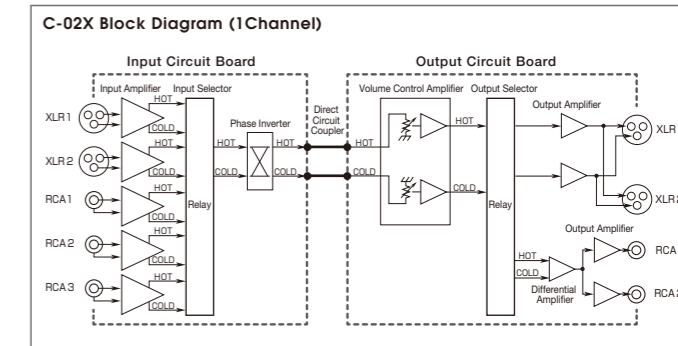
C-02X Block Diagram (1Channel)

Input Circuit Board

Output Circuit Board

Input Amplifier

Input Selector

HOT

COLD

HOT

COLD

HOT

COLD

HOT

COLD

HOT

COLD

XLR 1

XLR 2

RCA 1

RCA 2

RCA 3

Relay

Phase Inverter

HOT

HOT

COLD

COLD

Direct Circuit Coupler

Volume Control Amplifier

Output Selector

HOT

HOT

COLD

COLD

Relay

Output Amplifier

XLR

XLR 2

Output Amplifier

HOT

COLD

Differential Amplifier

RCA

RCA 2